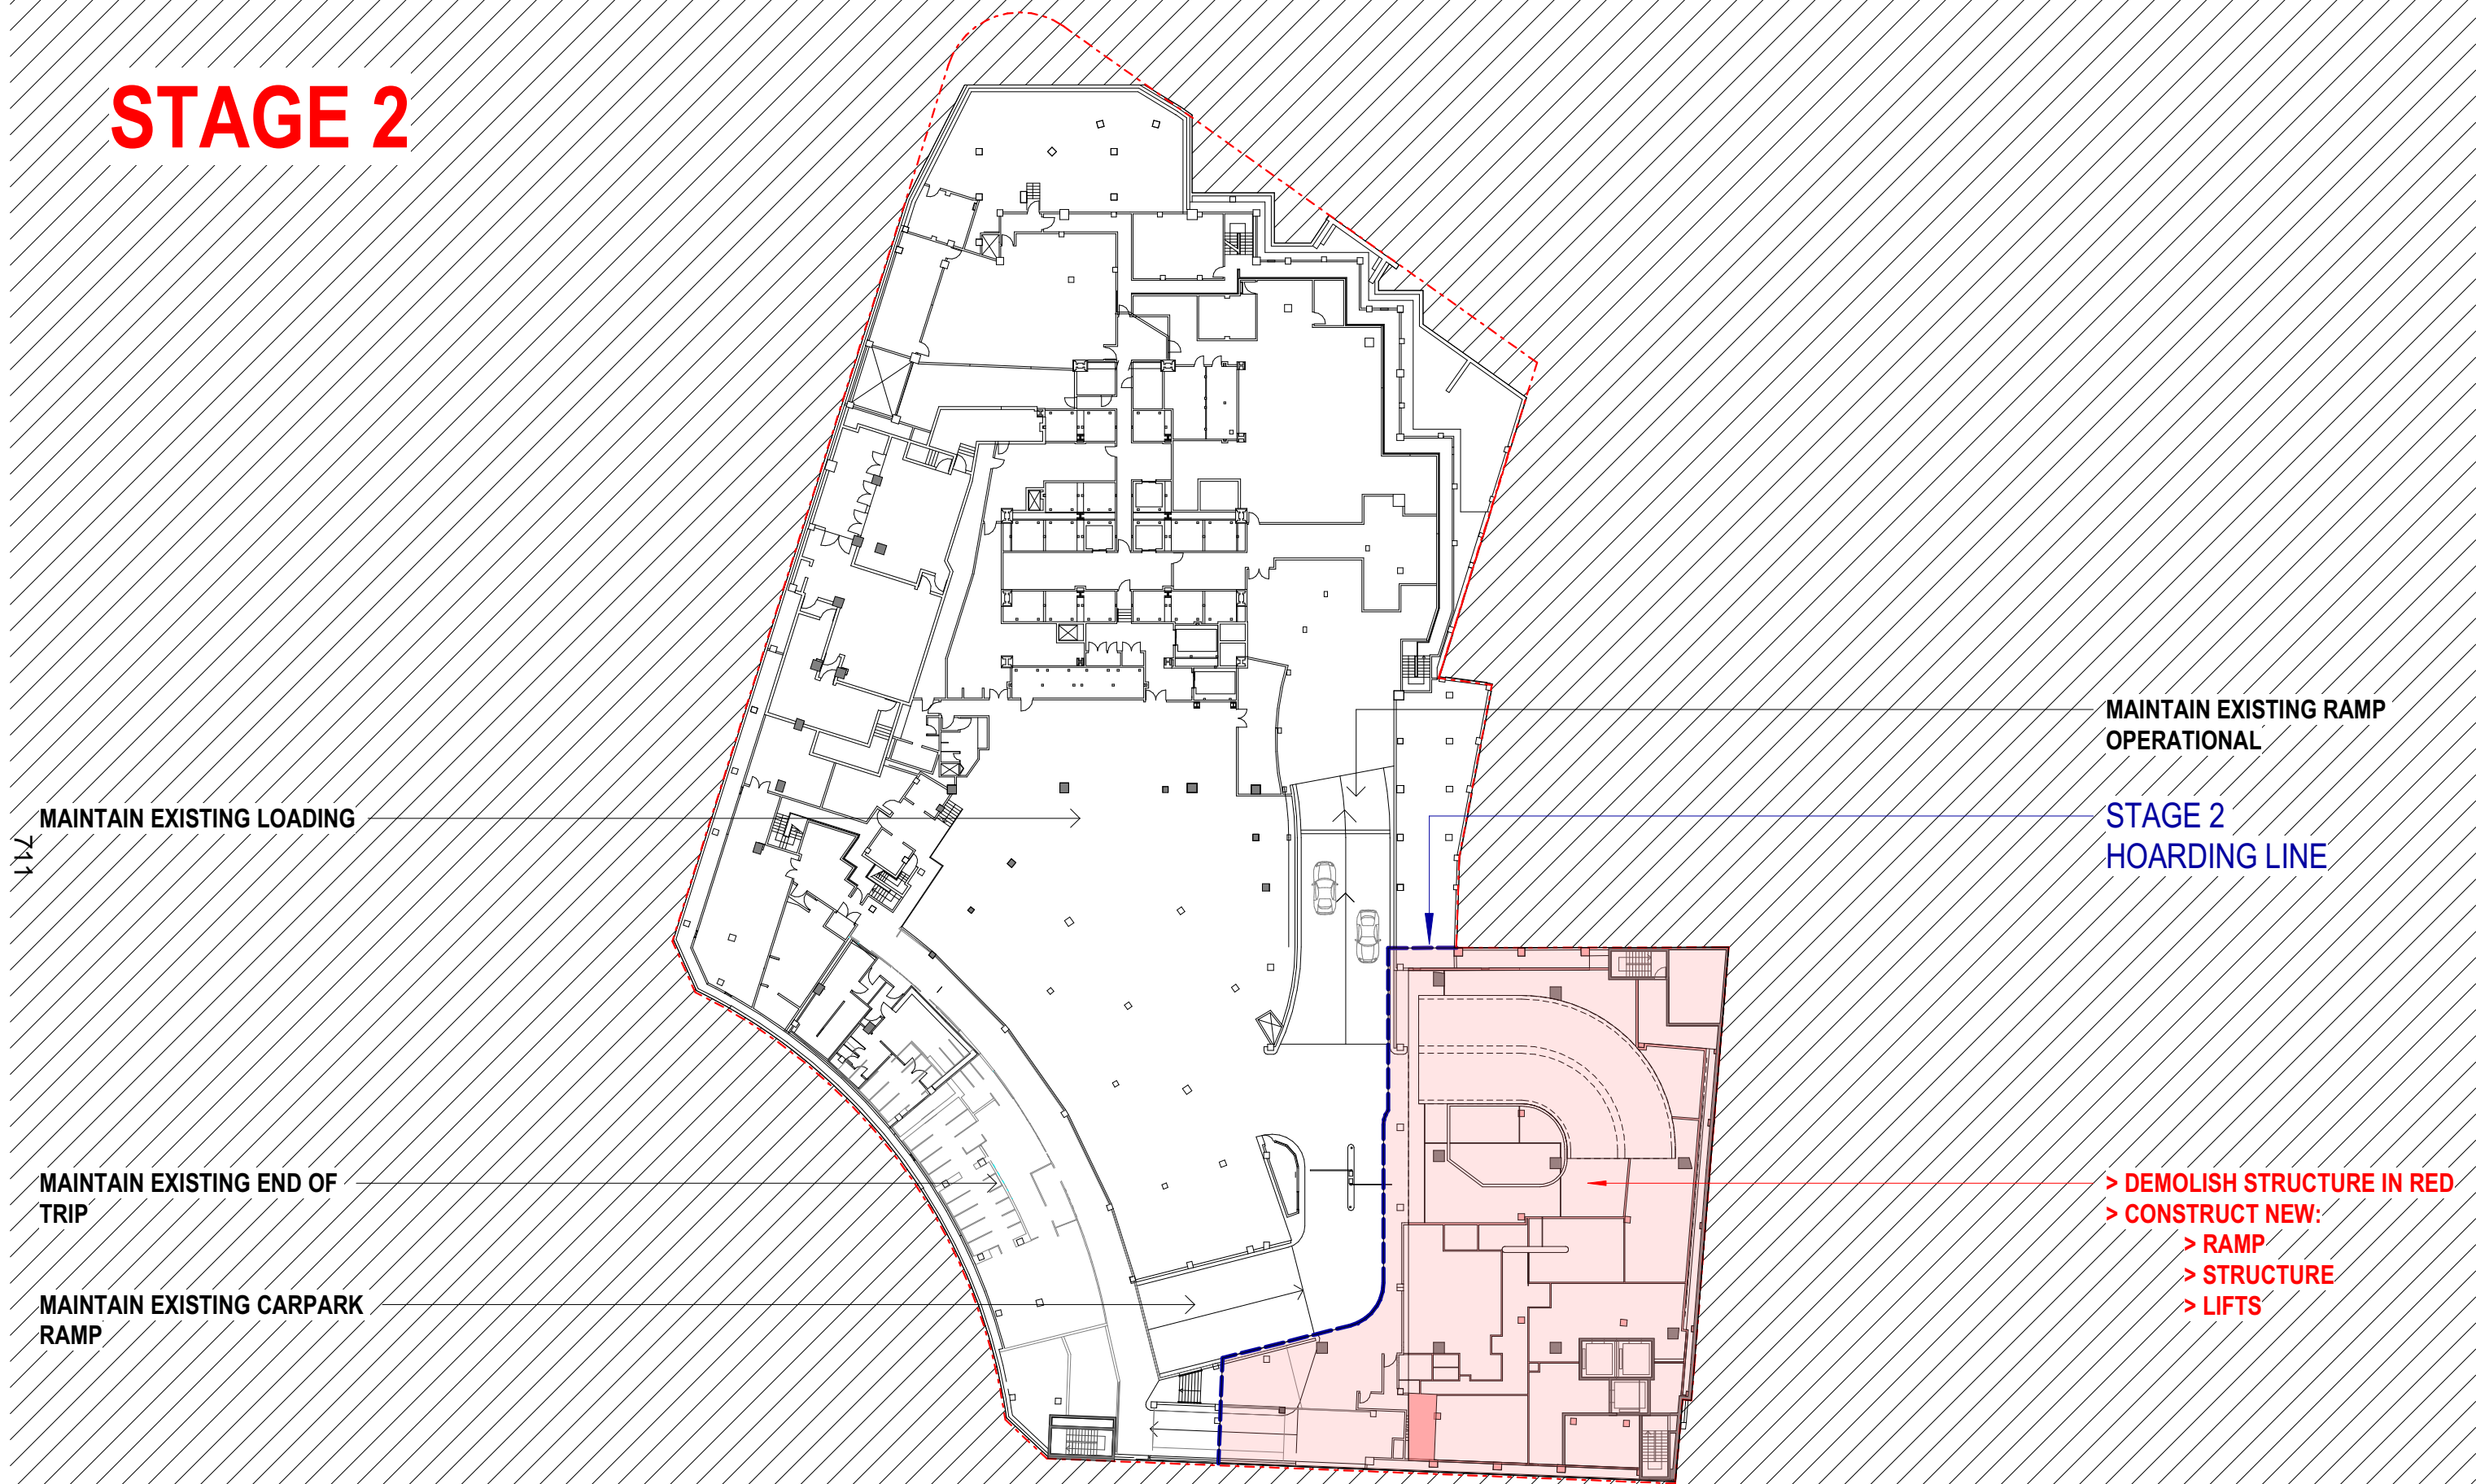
STAGE 2

MAINTAIN EXISTING RAMP OPERATIONAL

MAINTAIN EXISTING LOADING

711

STAGE 2 HOARDING LINE

MAINTAIN EXISTING END OF TRIP

> DEMOLISH STRUCTURE IN RED
> CONSTRUCT NEW:
> RAMP
> STRUCTURE
> LIFTS

MAINTAIN EXISTING CARPARK RAMP